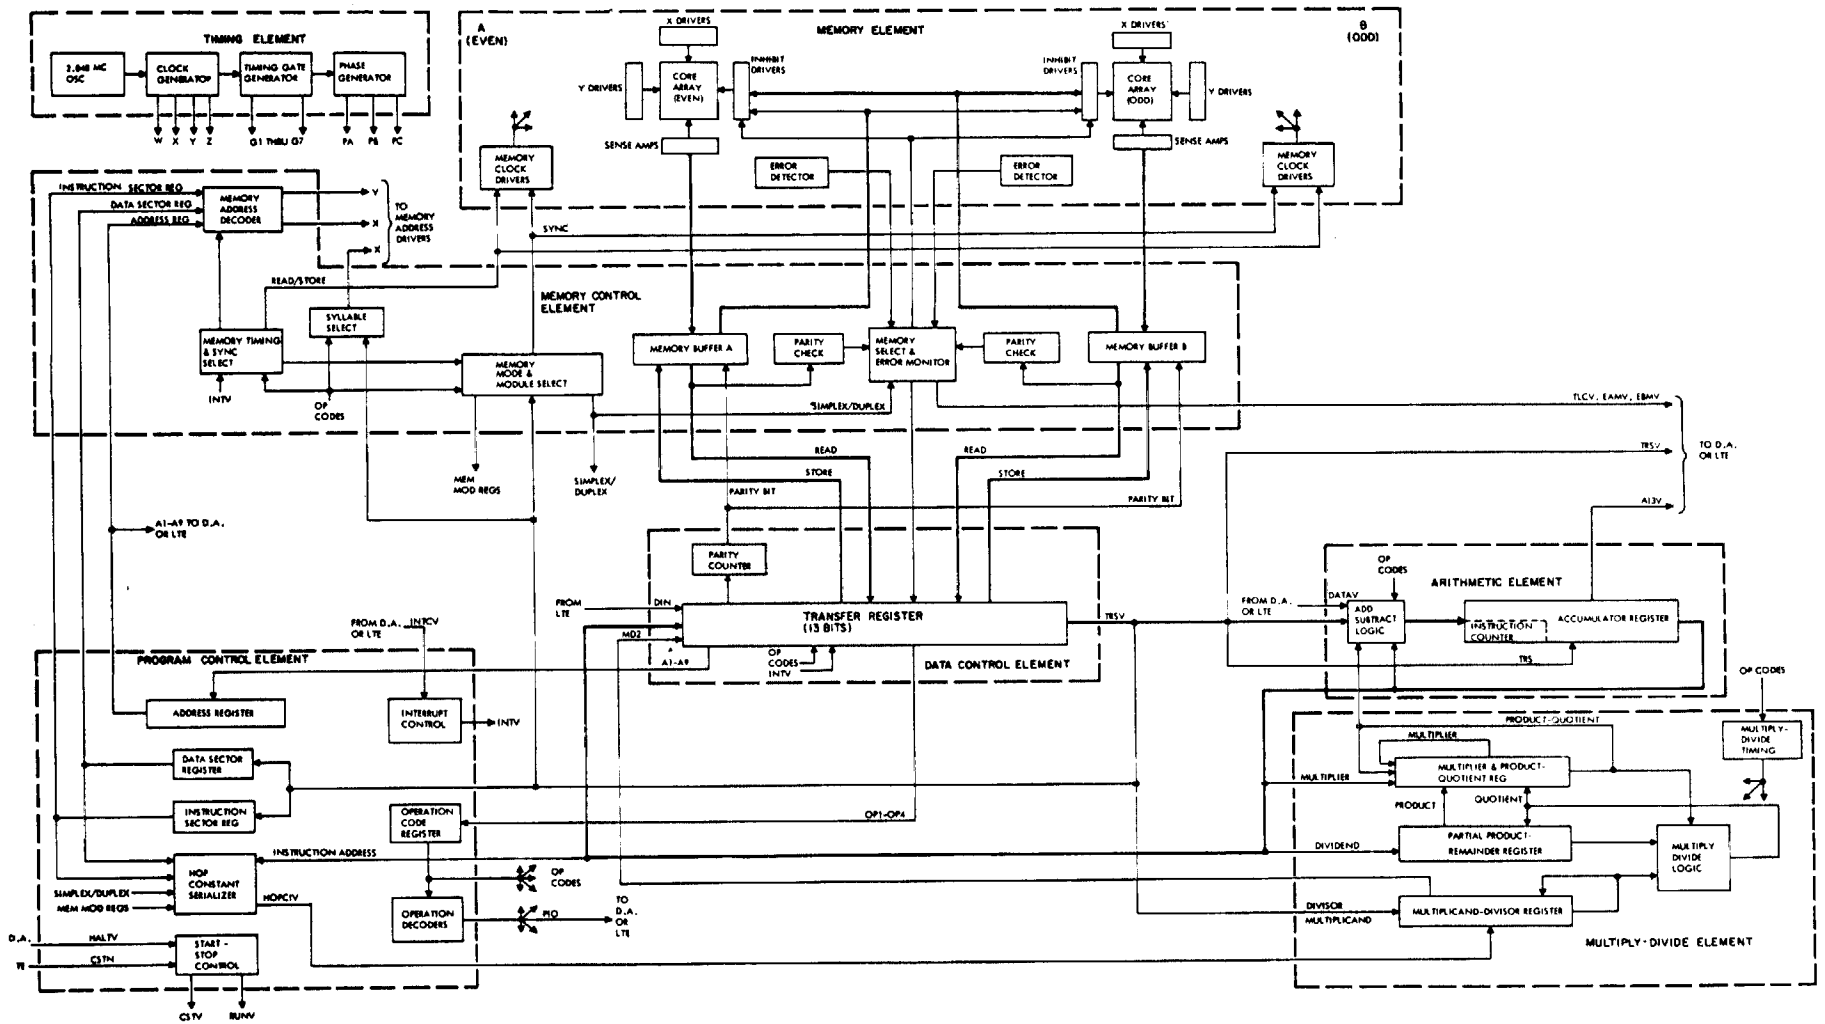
TIMING ELEMENT

2.048 MC OSC

CLOCK GENERATOR

TIMING GATE GENERATOR

PHASE GENERATOR

W X Y Z

G1 THRU G7

PA PB PC

A (EVEN)

MEMORY ELEMENT

B (ODD)

X DRIVERS

X DRIVERS

Y DRIVERS

CORE ARRAY (EVEN)

INHIBIT DRIVERS

INHIBIT DRIVERS

CORE ARRAY (ODD)

Y DRIVERS

SENSE AMPS

SENSE AMPS

MEMORY CLOCK DRIVERS

ERROR DETECTOR

ERROR DETECTOR

MEMORY CLOCK DRIVERS

INSTRUCTION SECTOR REG

DATA SECTOR REG

ADDRESS REG

MEMORY ADDRESS DECODER

Y

X

X

TO MEMORY ADDRESS DRIVERS

SYNC

READ/STORE

MEMORY CONTROL ELEMENT

SYLLABLE SELECT

MEMORY TIMING & SYNC SELECT

INTV

OP CODES

MEMORY MODE & MODULE SELECT

MEMORY BUFFER A

PARITY CHECK

MEMORY SELECT & ERROR MONITOR

PARITY CHECK

MEMORY BUFFER B

SIMPLEX/DUPLEX

TLCV, EAMV, EBMV

TRSV

TO D.A. OR LTE

A13V

MEM MOD REGS

SIMPLEX/ DUPLEX

READ

STORE

READ

STORE

PARITY BIT

PARITY BIT

A1-A9 TO D.A. OR LTE

PARITY COUNTER

FROM LTE

DIN

MD2

A1-A9

TRANSFER REGISTER (13 BITS)

OP CODES INTV

DATA CONTROL ELEMENT

TRSV

FROM D.A. OR LTE

DATAV

OP CODES

ARITHMETIC ELEMENT

ADD SUBTRACT LOGIC

INSTRUCTION COUNTER

ACCUMULATOR REGISTER

TRS

FROM D.A. INTCV OR LTE

PROGRAM CONTROL ELEMENT

ADDRESS REGISTER

INTERRUPT CONTROL

INTV

DATA SECTOR REGISTER

INSTRUCTION SECTOR REG

OPERATION CODE REGISTER

OP1-OP4

INSTRUCTION ADDRESS

HOP CONSTANT SERIALIZER

SIMPLEX/DUPLEX

MEM MOD REGS

HOPCIV

OP CODES

OPERATION DECODERS

PIO

TO D.A. OR LTE

D.A.

HALTV

START - STOP CONTROL

TE

CSTN

CSTV

RUNV

OP CODES

PRODUCT-QUOTIENT

MULTIPLY-DIVIDE TIMING

MULTIPLIER

MULTIPLIER

MULTIPLIER & PRODUCT-QUOTIENT REG

PRODUCT

QUOTIENT

DIVIDEND

PARTIAL PRODUCT-REMAINDER REGISTER

MULTIPLY DIVIDE LOGIC

DIVISOR MULTIPLICAND

MULTIPLICAND-DIVISOR REGISTER

MULTIPLY-DIVIDE ELEMENT